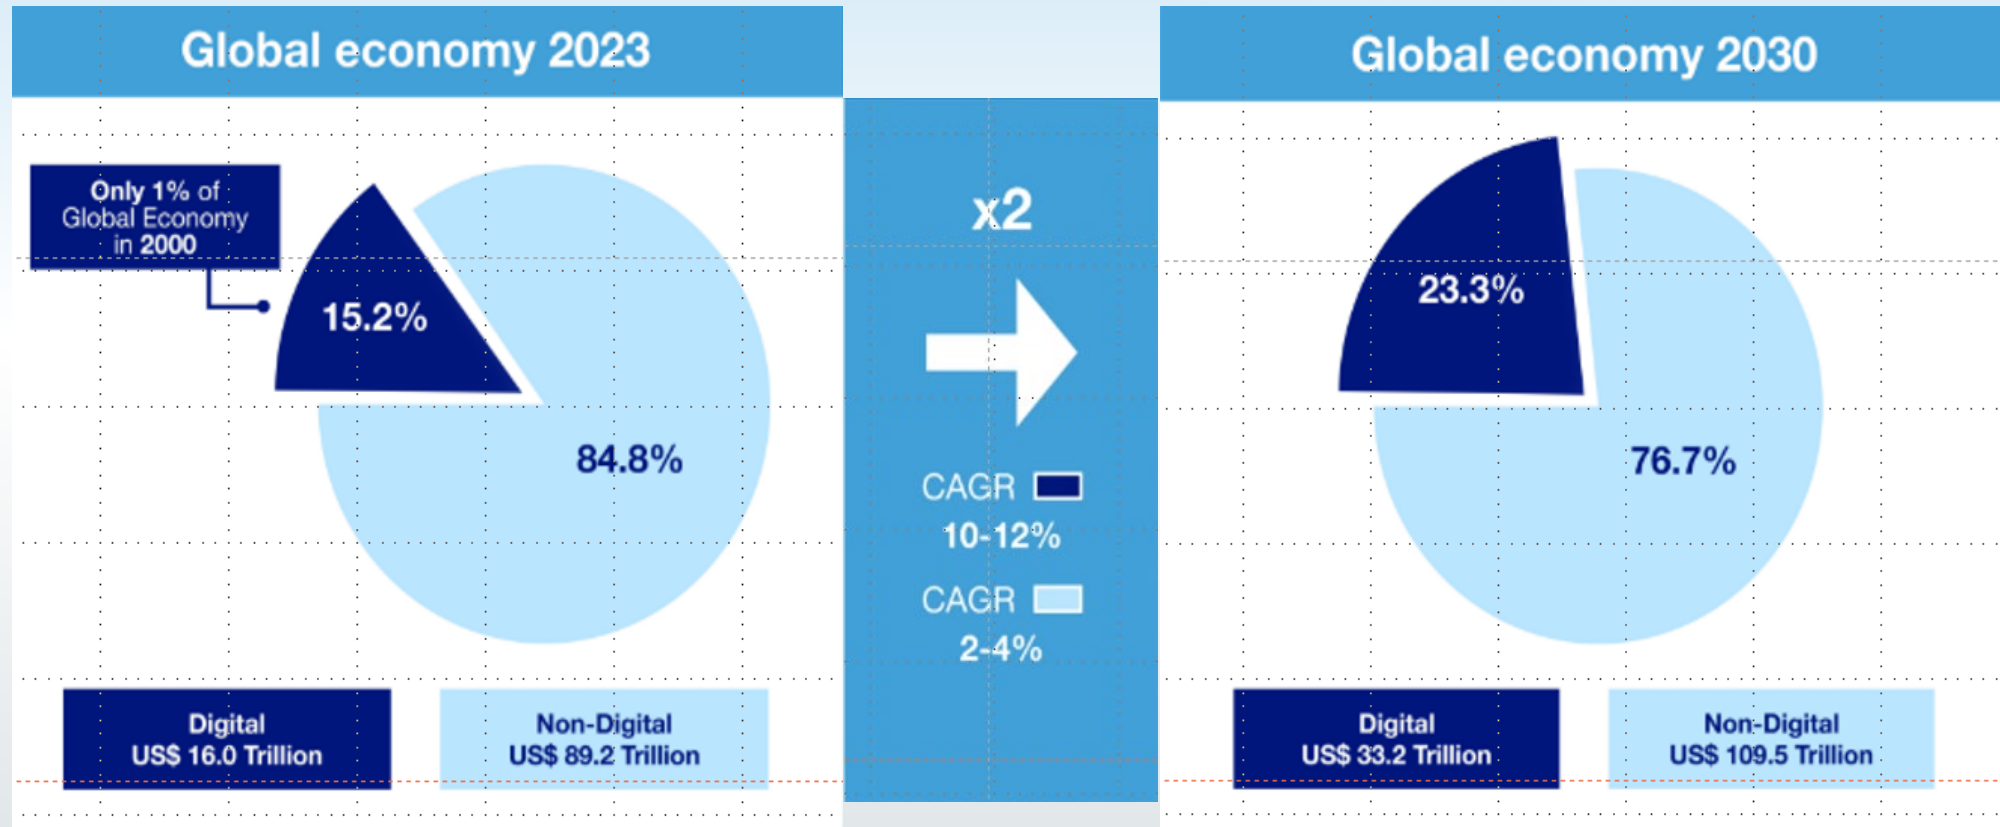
Global economy 2023

Only 1% of Global Economy in 2000

15.2%

84.8%

Digital
US$ 16.0 Trillion

Non-Digital
US$ 89.2 Trillion

x2

CAGR
10-12%

CAGR
2-4%

Global economy 2030

23.3%

76.7%

Digital
US$ 33.2 Trillion

Non-Digital
US$ 109.5 Trillion